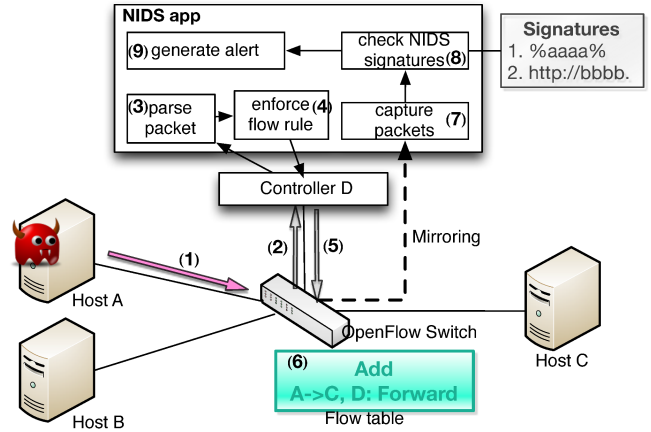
NIDS app

(9) generate alert

check NIDS signatures(8)

Signatures
1. %aaaa%
2. http://bbbb.

(3)parse packet

enforce (4) flow rule

capture packets (7)

Controller D

(2)

(5)

Mirroring

(1)

Host A

OpenFlow Switch

Host C

(6)
Add
A->C, D: Forward

Flow table

Host B